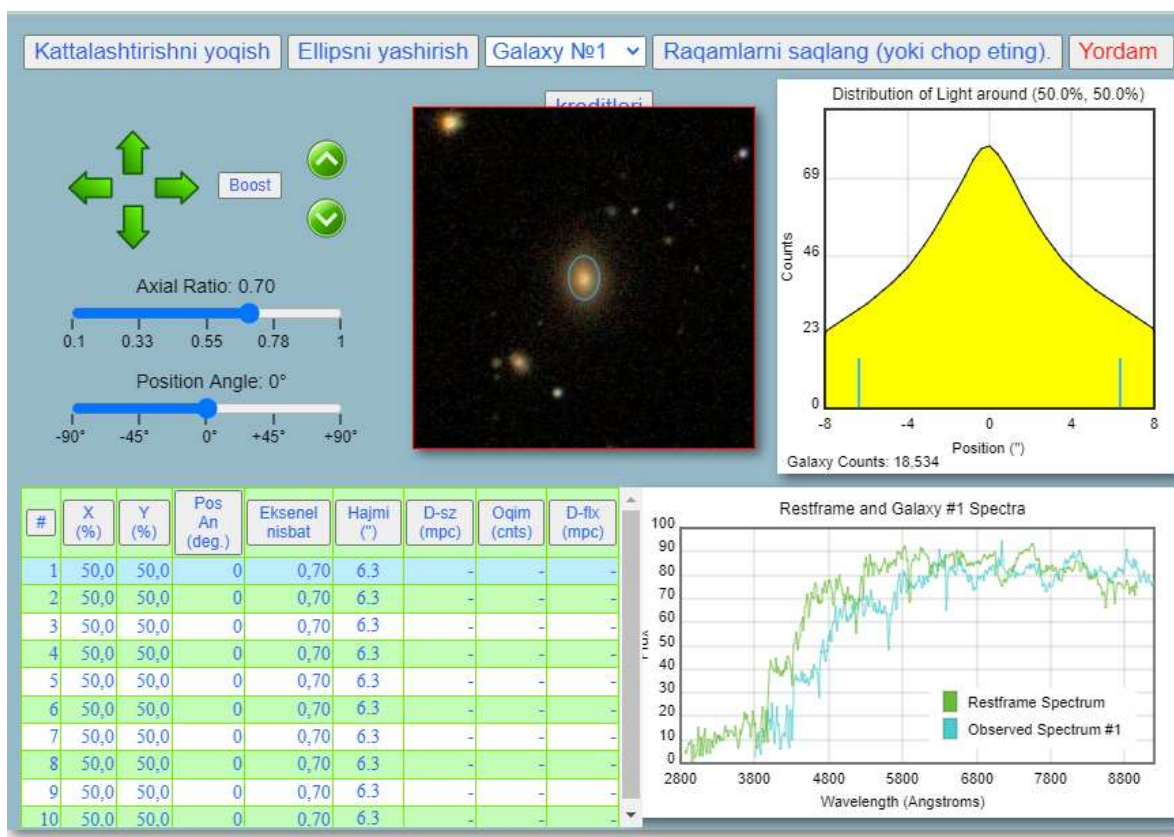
Kattalashtirishni yoqish | Ellipsni yashirish | Galaxy №1 | Raqamlarni saqlang (yoki chop eting). | Yordam

kreditlari

Boost

Axial Ratio: 0.70

0.1 0.33 0.55 0.78 1

Position Angle: 0°

-90° -45° 0° +45° +90°

Distribution of Light around (50.0%, 50.0%)

Counts

69
46
23
0

-8 -4 0 4 8

Position (")

Galaxy Counts: 18,534

| # | X (%) | Y (%) | Pos An (deg.) | Eksenel nisbat | Hajmi (") | D-sz (mpc) | Oqim (cnts) | D-flx (mpc) |
|---|---|---|---|---|---|---|---|---|
| 1 | 50,0 | 50,0 | 0 | 0,70 | 6.3 | - | - | - |
| 2 | 50,0 | 50,0 | 0 | 0,70 | 6.3 | - | - | - |
| 3 | 50,0 | 50,0 | 0 | 0,70 | 6.3 | - | - | - |
| 4 | 50,0 | 50,0 | 0 | 0,70 | 6.3 | - | - | - |
| 5 | 50,0 | 50,0 | 0 | 0,70 | 6.3 | - | - | - |
| 6 | 50,0 | 50,0 | 0 | 0,70 | 6.3 | - | - | - |
| 7 | 50,0 | 50,0 | 0 | 0,70 | 6.3 | - | - | - |
| 8 | 50,0 | 50,0 | 0 | 0,70 | 6.3 | - | - | - |
| 9 | 50,0 | 50,0 | 0 | 0,70 | 6.3 | - | - | - |
| 10 | 50,0 | 50,0 | 0 | 0,70 | 6.3 | - | - | - |

Restframe and Galaxy #1 Spectra

100
90
80
70
60
50
40
30
20
10
0

Flux

2800 3800 4800 5800 6800 7800 8800

Wavelength (Angstroms)

Restframe Spectrum
Observed Spectrum #1